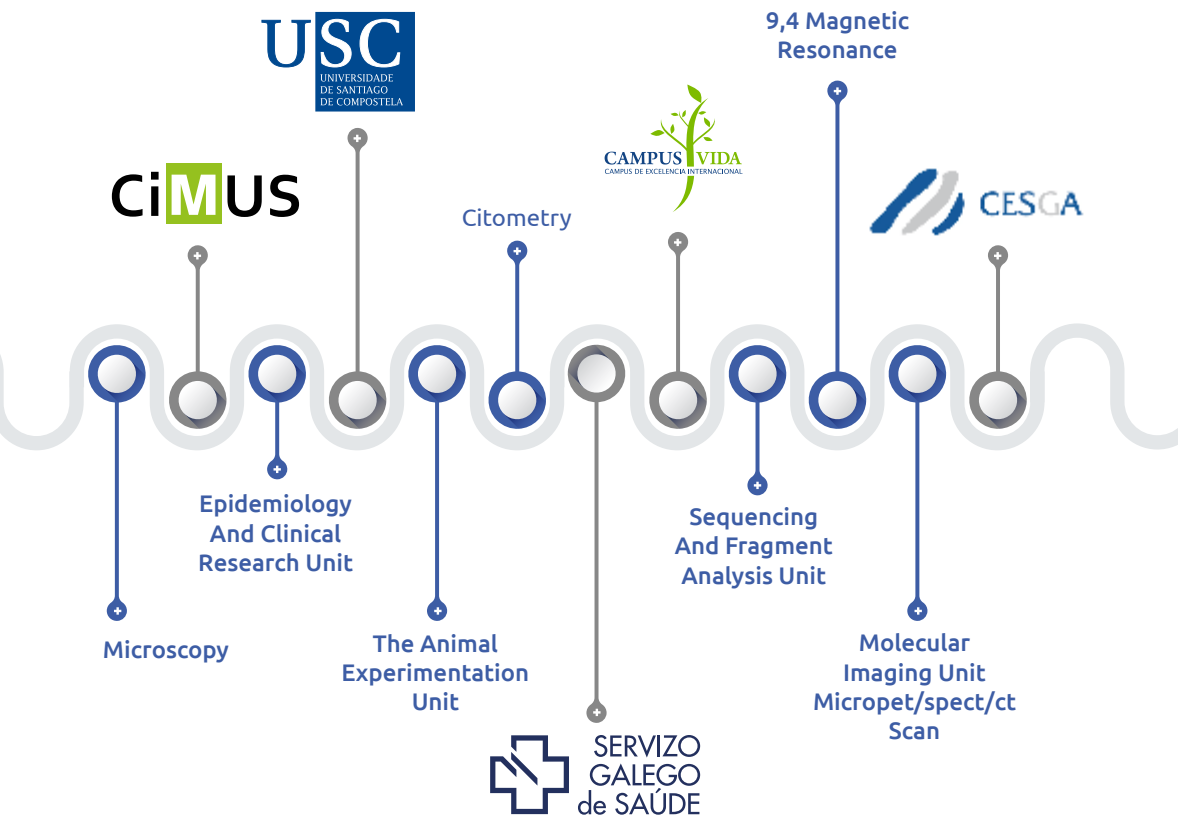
USC
UNIVERSIDADE DE SANTIAGO DE COMPOSTELA

9,4 Magnetic Resonance

CiMUS

CAMPUS VIDA
CAMPUS DE EXCELENCIA INTERNACIONAL

Citometry

CESGA

Epidemiology And Clinical Research Unit

Sequencing And Fragment Analysis Unit

Microscopy

The Animal Experimentation Unit

Molecular Imaging Unit Micropet/spect/ct Scan

SERVIZO GALEGO de SAÚDE